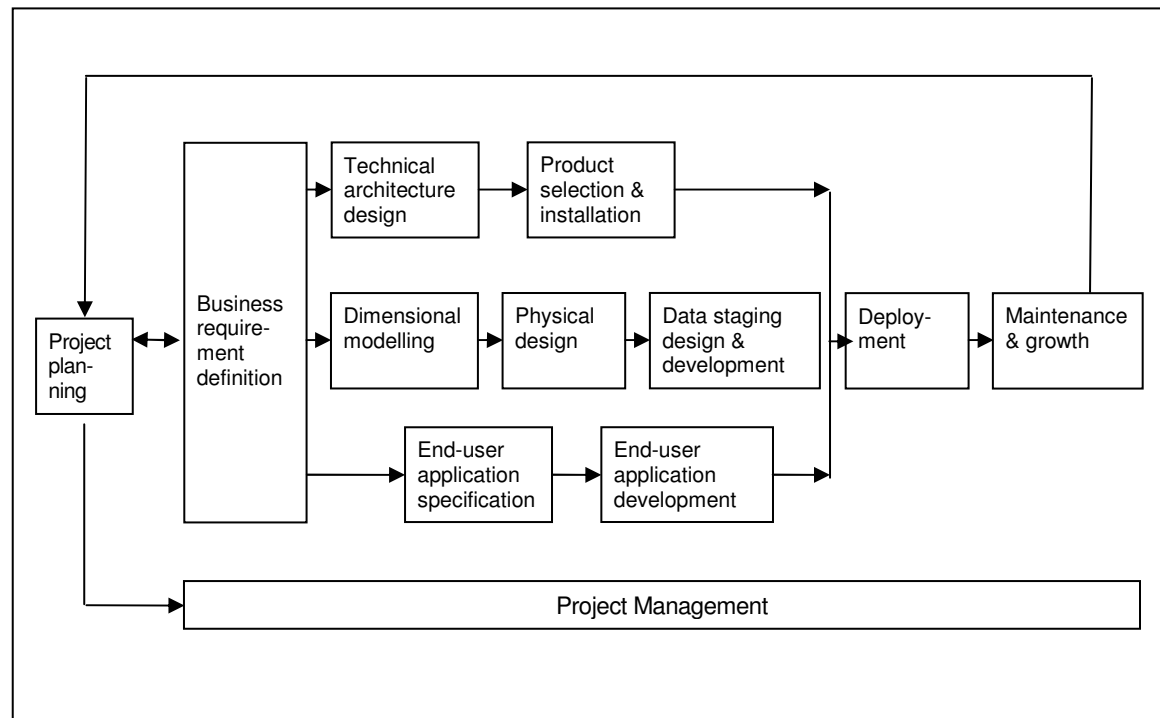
Project planning

Business requirement definition

Technical architecture design

Product selection & installation

Dimensional modelling

Physical design

Data staging design & development

End-user application specification

End-user application development

Deployment

Maintenance & growth

Project Management